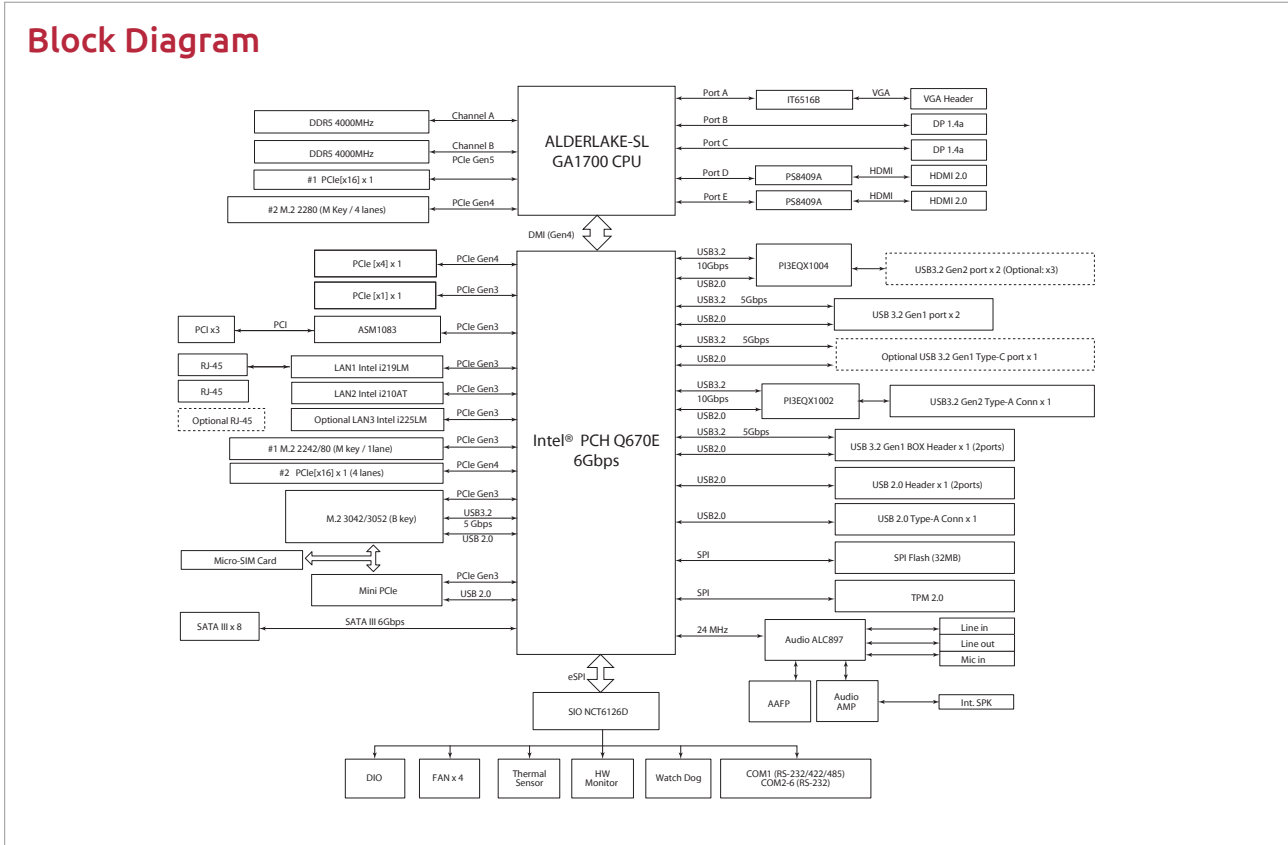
Block Diagram

DDR5 4000MHz
Channel A
DDR5 4000MHz
Channel B
PCIe Gen5
#1 PCIe[x16] x 1
#2 M.2 2280 (M Key / 4 lanes)
PCIe Gen4

ALDERLAKE-SL
GA1700 CPU

Port A
IT6516B
VGA
VGA Header
Port B
DP 1.4a
Port C
DP 1.4a
Port D
PS8409A
HDMI
HDMI 2.0
Port E
PS8409A
HDMI
HDMI 2.0

DMI (Gen4)

PCIe [x4] x 1
PCIe Gen4
PCIe [x1] x 1
PCIe Gen3
PCI x3
PCI
ASM1083
PCIe Gen3
RJ-45
LAN1 Intel i219LM
PCIe Gen3
RJ-45
LAN2 Intel i210AT
PCIe Gen3
Optional RJ-45
Optional LAN3 Intel i225LM
PCIe Gen3
#1 M.2 2242/80 (M key / 1lane)
PCIe Gen3
#2 PCIe[x16] x 1 (4 lanes)
PCIe Gen4
M.2 3042/3052 (B key)
PCIe Gen3
USB3.2
5 Gbps
USB 2.0
Micro-SIM Card
Mini PCIe
PCIe Gen3
USB 2.0
SATA III x 8
SATA III 6Gbps

Intel® PCH Q670E
6Gbps

USB3.2
10Gbps
USB2.0
PI3EQX1004
USB3.2 Gen2 port x 2 (Optional: x3)
USB3.2
5Gbps
USB2.0
USB 3.2 Gen1 port x 2
USB3.2
5Gbps
USB2.0
Optional USB 3.2 Gen1 Type-C port x 1
USB3.2
10Gbps
USB2.0
PI3EQX1002
USB3.2 Gen2 Type-A Conn x 1
USB3.2
5Gbps
USB2.0
USB 3.2 Gen1 BOX Header x 1 (2ports)
USB2.0
USB 2.0 Header x 1 (2ports)
USB2.0
USB 2.0 Type-A Conn x 1
SPI
SPI Flash (32MB)
SPI
TPM 2.0
24 MHz
Audio ALC897
Line in
Line out
Mic in
AAFP
Audio AMP
Int. SPK

eSPI
SIO NCT6126D

DIO
FAN x 4
Thermal Sensor
HW Monitor
Watch Dog
COM1 (RS-232/422/485)
COM2-6 (RS-232)